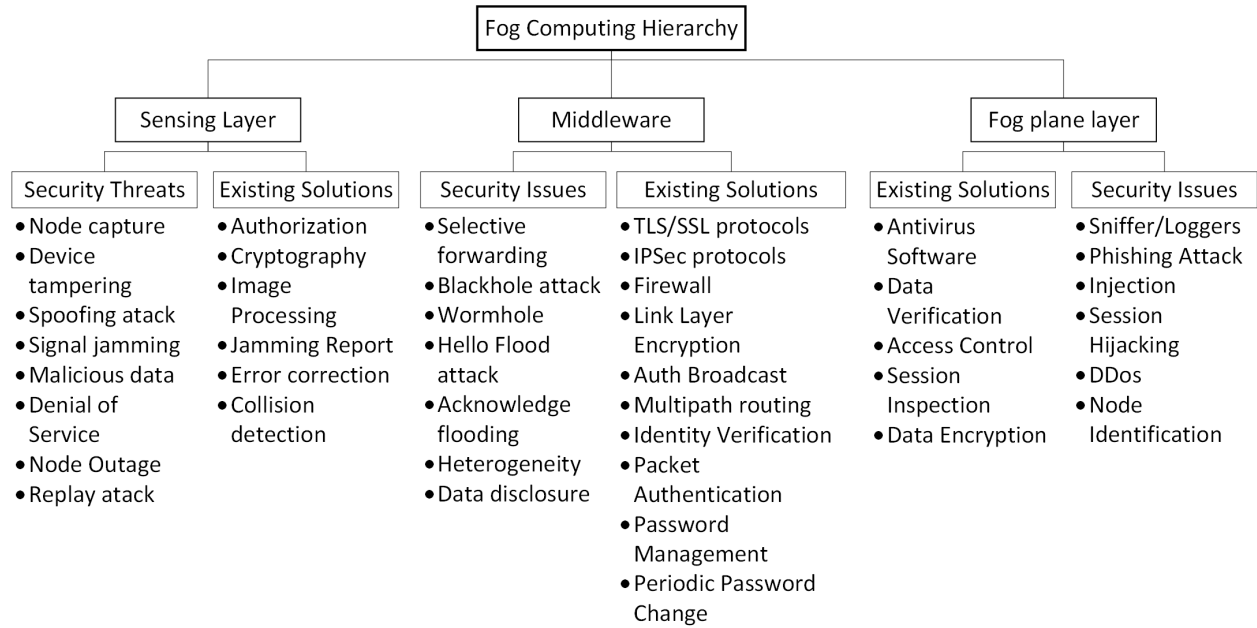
Fog Computing Hierarchy

Sensing Layer

Security Threats
- Node capture
- Device tampering
- Spoofing atack
- Signal jamming
- Malicious data
- Denial of Service
- Node Outage
- Replay atack

Existing Solutions
- Authorization
- Cryptography
- Image Processing
- Jamming Report
- Error correction
- Collision detection

Middleware

Security Issues
- Selective forwarding
- Blackhole attack
- Wormhole
- Hello Flood attack
- Acknowledge flooding
- Heterogeneity
- Data disclosure

Existing Solutions
- TLS/SSL protocols
- IPSec protocols
- Firewall
- Link Layer Encryption
- Auth Broadcast
- Multipath routing
- Identity Verification
- Packet Authentication
- Password Management
- Periodic Password Change

Fog plane layer

Existing Solutions
- Antivirus Software
- Data Verification
- Access Control
- Session Inspection
- Data Encryption

Security Issues
- Sniffer/Loggers
- Phishing Attack
- Injection
- Session Hijacking
- DDos
- Node Identification